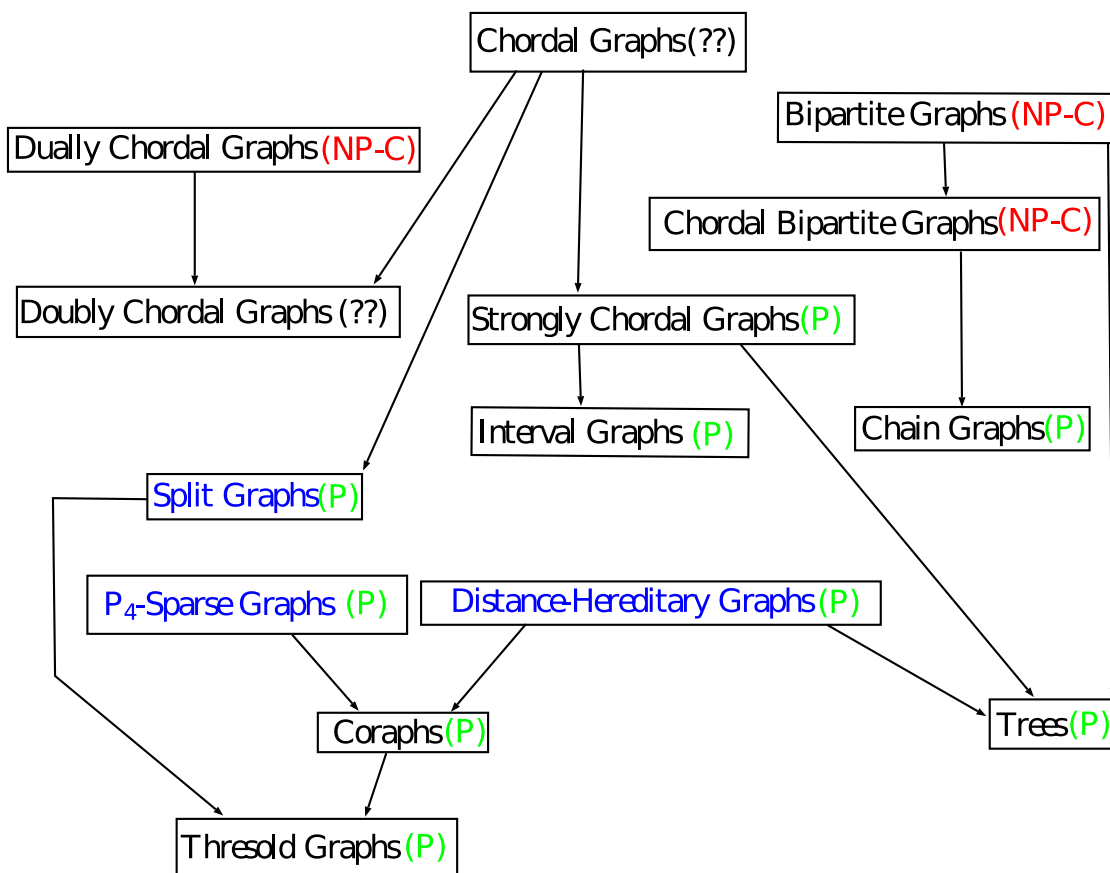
Chordal Graphs(??)

Bipartite Graphs (NP-C)

Dually Chordal Graphs (NP-C)

Chordal Bipartite Graphs (NP-C)

Doubly Chordal Graphs (??)

Strongly Chordal Graphs (P)

Interval Graphs (P)

Chain Graphs (P)

Split Graphs (P)

$P_4$-Sparse Graphs (P)

Distance-Hereditary Graphs (P)

Coraphs (P)

Trees (P)

Thresold Graphs (P)